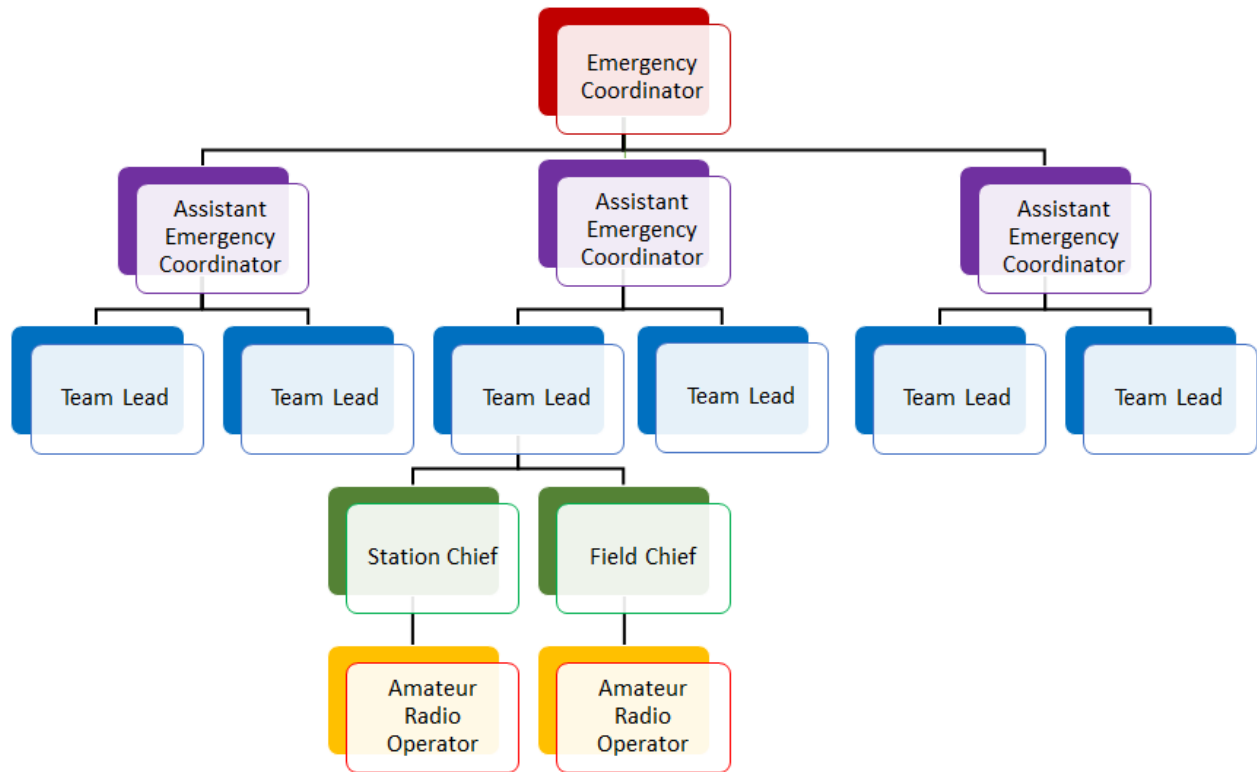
Emergency Coordinator

Assistant Emergency Coordinator

Assistant Emergency Coordinator

Assistant Emergency Coordinator

Team Lead

Team Lead

Team Lead

Team Lead

Team Lead

Team Lead

Station Chief

Field Chief

Amateur Radio Operator

Amateur Radio Operator